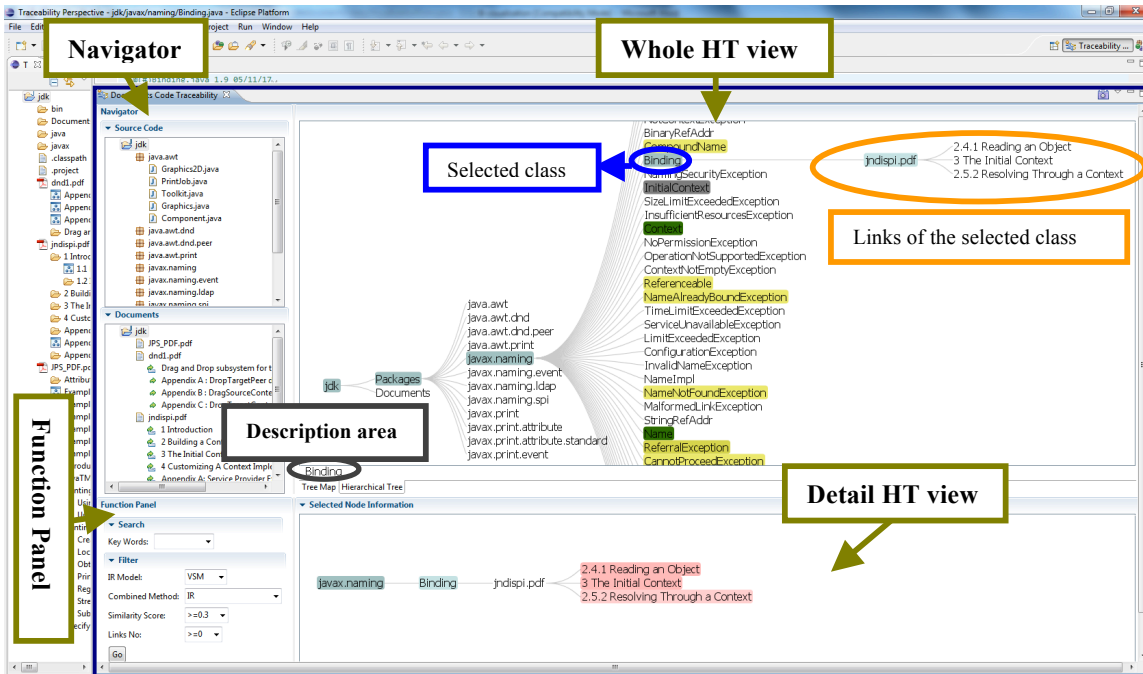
Traceability Perspective - jdk/javax/naming/Binding.java - Eclipse Platform

File Edit Project Run Window Help

Navigator

Whole HT view

Traceability

Binding.java 1.9 05/11/17..

Documents Code Traceability

Navigator

Source Code

jdk
java.awt
Graphics2D.java
PrintJob.java
Toolkit.java
Graphics.java
Component.java
java.awt.dnd
java.awt.dnd.peer
java.awt.print
javax.naming
javax.naming.event
javax.naming.ldap
javax.naming.spi

Documents

jdk
JPS_PDF.pdf
dnd1.pdf
Drag and Drop subsystem for t
Appendix A : DropTargetPeer c
Appendix B : DragSourceCont
Appendix C : Dr
jndispi.pdf
1 Introduction
2 Building a Con
3 The Initial Con
4 Customizing A Context Imple
Appendix A: Service Provider F

jdk
bin
Document
java
javax
.classpath
.project
dnd1.pdf
Appen
Appen
Appen
Drag ar
jndispi.pdf
1 Introc
1.1
1.2
2 Buildi
3 The Ir
4 Custc
Appen
Appen
Appen
JPS_PDF.pc
Attribu

Function Panel

Selected class

Links of the selected class

Description area

Detail HT view

BinaryRefAddr
CompoundName
Binding
NamingSecurityException
InitialContext
SizeLimitExceededException
InsufficientResourcesException
Context
NoPermissionException
OperationNotSupportedException
ContextNotEmptyException
Referenceable
NameAlreadyBoundException
TimeLimitExceededException
ServiceUnavailableException
LimitExceededException
ConfigurationException
InvalidNameException
NameImpl
NameNotFoundException
MalformedLinkException
StringRefAddr
Name
ReferralException
CannotProceedException

jndispi.pdf
2.4.1 Reading an Object
3 The Initial Context
2.5.2 Resolving Through a Context

jdk
Packages
Documents

java.awt
java.awt.dnd
java.awt.dnd.peer
java.awt.print
javax.naming
javax.naming.event
javax.naming.ldap
javax.naming.spi
javax.print
javax.print.attribute
javax.print.attribute.standard
javax.print.event

Binding

Tree Map | Hierarchical Tree

Function Panel

Search
Key Words:

Filter
IR Model: VSM
Combined Method: IR
Similarity Score: >=0.3
Links No: >=0
Go

Selected Node Information

javax.naming — Binding — jndispi.pdf
2.4.1 Reading an Object
3 The Initial Context
2.5.2 Resolving Through a Context